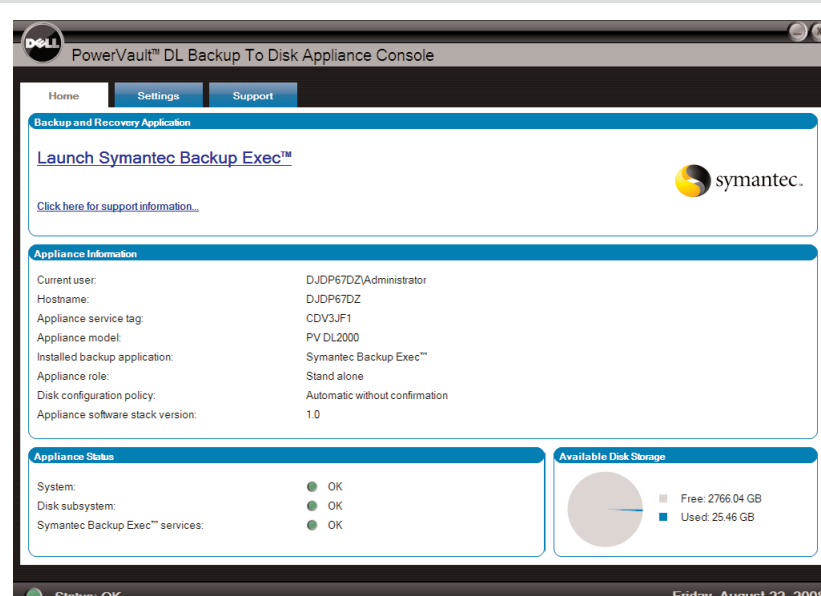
DELL PowerVault™ DL Backup To Disk Appliance Console

Home Settings Support

Backup and Recovery Application

Launch Symantec Backup Exec™

symantec.

Click here for support information...

Appliance Information

| | |
|---|---|
| Current user: | DJDP67DZ\Administrator |
| Hostname: | DJDP67DZ |
| Appliance service tag: | CDV3JF1 |
| Appliance model: | PV DL2000 |
| Installed backup application: | Symantec Backup Exec™ |
| Appliance role: | Stand alone |
| Disk configuration policy: | Automatic without confirmation |
| Appliance software stack version: | 1.0 |

Appliance Status

| | |
|---|---|
| System: | OK |
| Disk subsystem: | OK |
| Symantec Backup Exec™ services: | OK |

Available Disk Storage

Free: 2766.04 GB
Used: 25.46 GB

Status: OK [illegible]

Friday, August 22, 200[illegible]